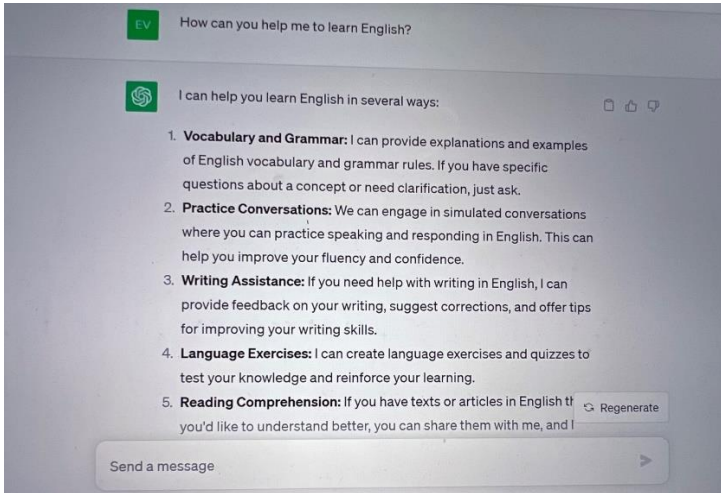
EV

How can you help me to learn English?

I can help you learn English in several ways:

1. **Vocabulary and Grammar:** I can provide explanations and examples of English vocabulary and grammar rules. If you have specific questions about a concept or need clarification, just ask.
2. **Practice Conversations:** We can engage in simulated conversations where you can practice speaking and responding in English. This can help you improve your fluency and confidence.
3. **Writing Assistance:** If you need help with writing in English, I can provide feedback on your writing, suggest corrections, and offer tips for improving your writing skills.
4. **Language Exercises:** I can create language exercises and quizzes to test your knowledge and reinforce your learning.
5. **Reading Comprehension:** If you have texts or articles in English th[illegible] you'd like to understand better, you can share them with me, and I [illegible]

Regenerate

Send a message